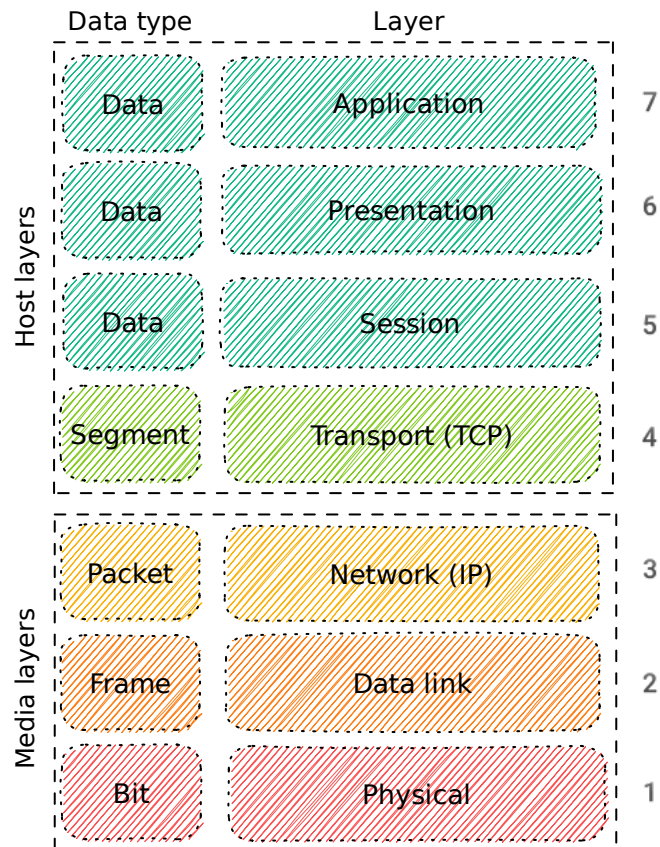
| Data type | Layer | |
|---|---|---|
| Data | Application | 7 |
| Data | Presentation | 6 |
| Data | Session | 5 |
| Segment | Transport (TCP) | 4 |
| Packet | Network (IP) | 3 |
| Frame | Data link | 2 |
| Bit | Physical | 1 |

Host layers

Media layers